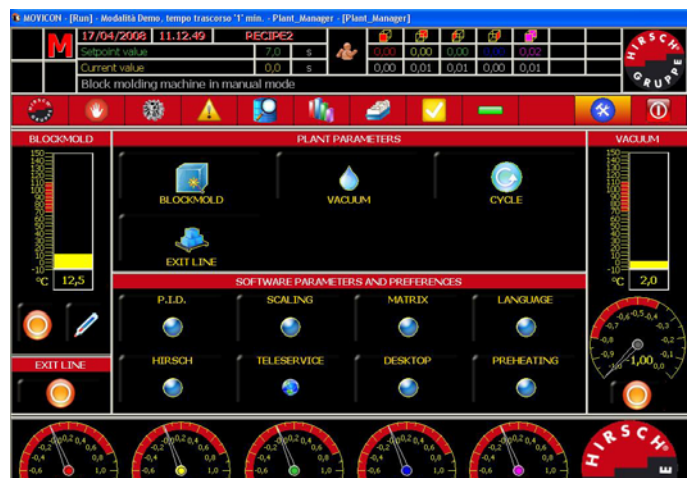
MOVICON - [Run] - Modalità Demo, tempo trascorso '1' min. - Plant_Manager - [Plant_Manager]

M 17/04/2008 11.12.49 RECIPE2

Setpoint value 7,0 s

Current value 0,0 s

Block molding machine in manual mode

| 0,00 | 0,00 | 0,00 | 0,00 | 0,02 |
|---|---|---|---|---|
| 0,00 | 0,01 | 0,01 | 0,00 | 0,01 |

HIRSCH GRUPPE

BLOCKMOLD

150 140 130 120 110 100 90 80 70 60 50 40 30 20 10 0 -10

°C 12,5

PLANT PARAMETERS

BLOCKMOLD

VACUUM

CYCLE

EXIT LINE

SOFTWARE PARAMETERS AND PREFERENCES

P.I.D.

SCALING

MATRIX

LANGUAGE

HIRSCH

TELESERVICE

DESKTOP

PREHEATING

EXIT LINE

VACUUM

150 140 130 120 110 100 90 80 70 60 50 40 30 20 10 0 -10

°C 2,0

-0,6 -0,5 -0,4 -0,3 -0,7 -0,2 -0,8 -0,1 -0,9 0,0 -1,0 -1,00

0,2 0,4 -0,2 0,6 -0,6 1,0

0,2 0,4 -0,2 0,6 -0,6 1,0

0,2 0,4 -0,2 0,6 -0,6 1,0

0,2 0,4 -0,2 0,6 -0,6 1,0

0,2 0,4 -0,2 0,6 -0,6 1,0

HIRSCH